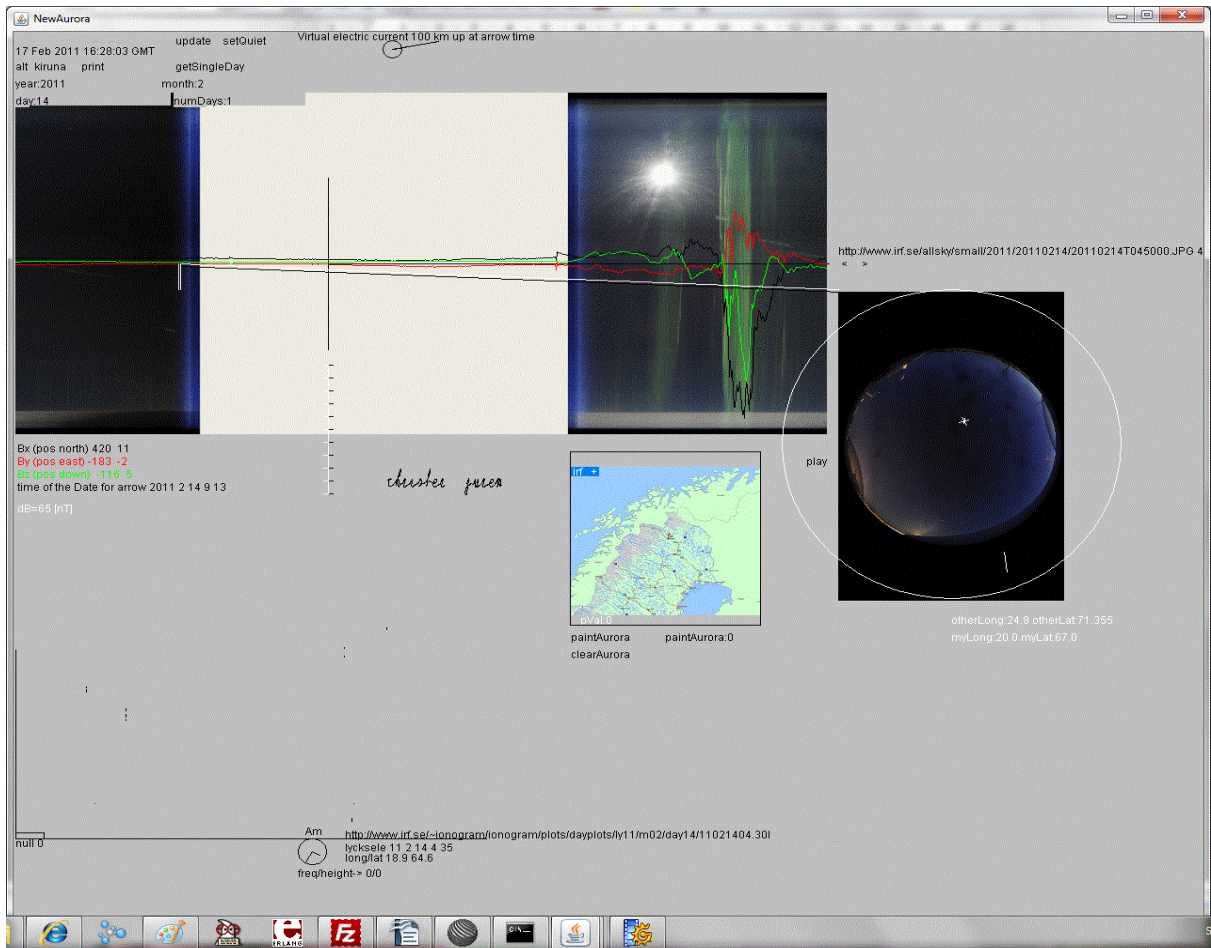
NewAurora

17 Feb 2011 16:28:03 GMT
alt kiruna print
year:2011
day:14

update setQuiet
getSingleDay
month:2
numDays:1

Virtual electric current 100 km up at arrow time

http://www.irf.se/allsky/small/2011/20110214/20110214T045000.JPG 4
« »

Bx (pos north) 420 11
By (pos east) -183 -2
Bz (pos down) -116 5
time of the Date for arrow 2011 2 14 9 13
dB=65 [nT]

chester juren

irf +
pVal:0
paintAurora paintAurora:0
clearAurora

play

otherLong:24.9 otherLat:71.355
myLong:20.0 myLat:67.0

null 0

Am
http://www.irf.se/~ionogram/ionogram/plots/dayplots/ly11/m02/day14/11021404.30I
lycksele 11 2 14 4 35
long/lat 18.9 64.6
freq/height-> 0/0